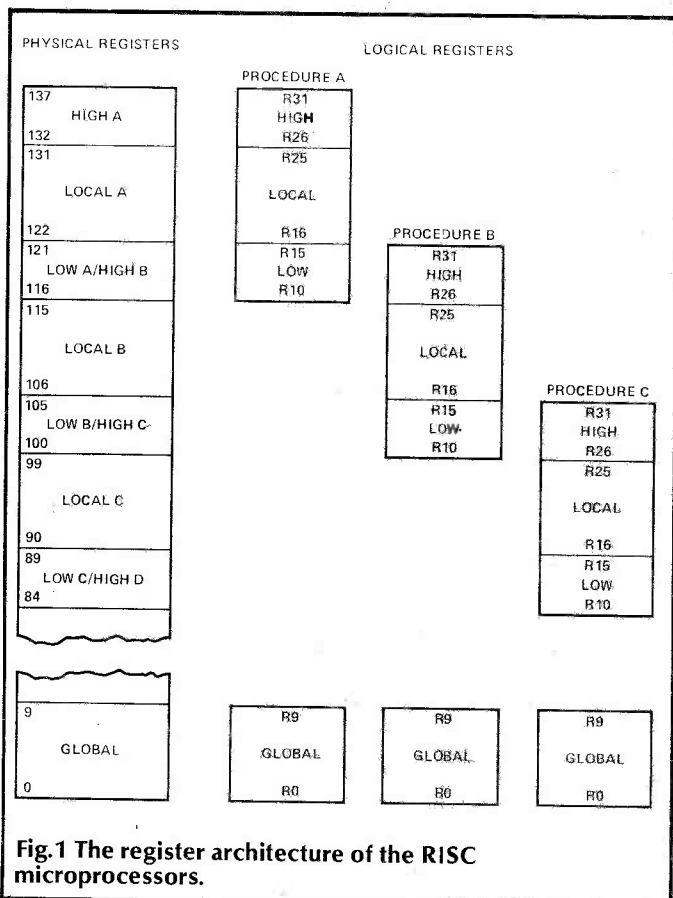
PHYSICAL REGISTERS

LOGICAL REGISTERS

137
HIGH A
132
131
LOCAL A
122
121
LOW A/HIGH B
116
115
LOCAL B
106
105
LOW B/HIGH C
100
99
LOCAL C
90
89
LOW C/HIGH D
84

9
GLOBAL
0

PROCEDURE A
R31
HIGH
R26
R25
LOCAL
R16
R15
LOW
R10

R9
GLOBAL
R0

PROCEDURE B
R31
HIGH
R26
R25
LOCAL
R16
R15
LOW
R10

R9
GLOBAL
R0

PROCEDURE C
R31
HIGH
R26
R25
LOCAL
R16
R15
LOW
R10

R9
GLOBAL
R0

Fig.1 The register architecture of the RISC microprocessors.